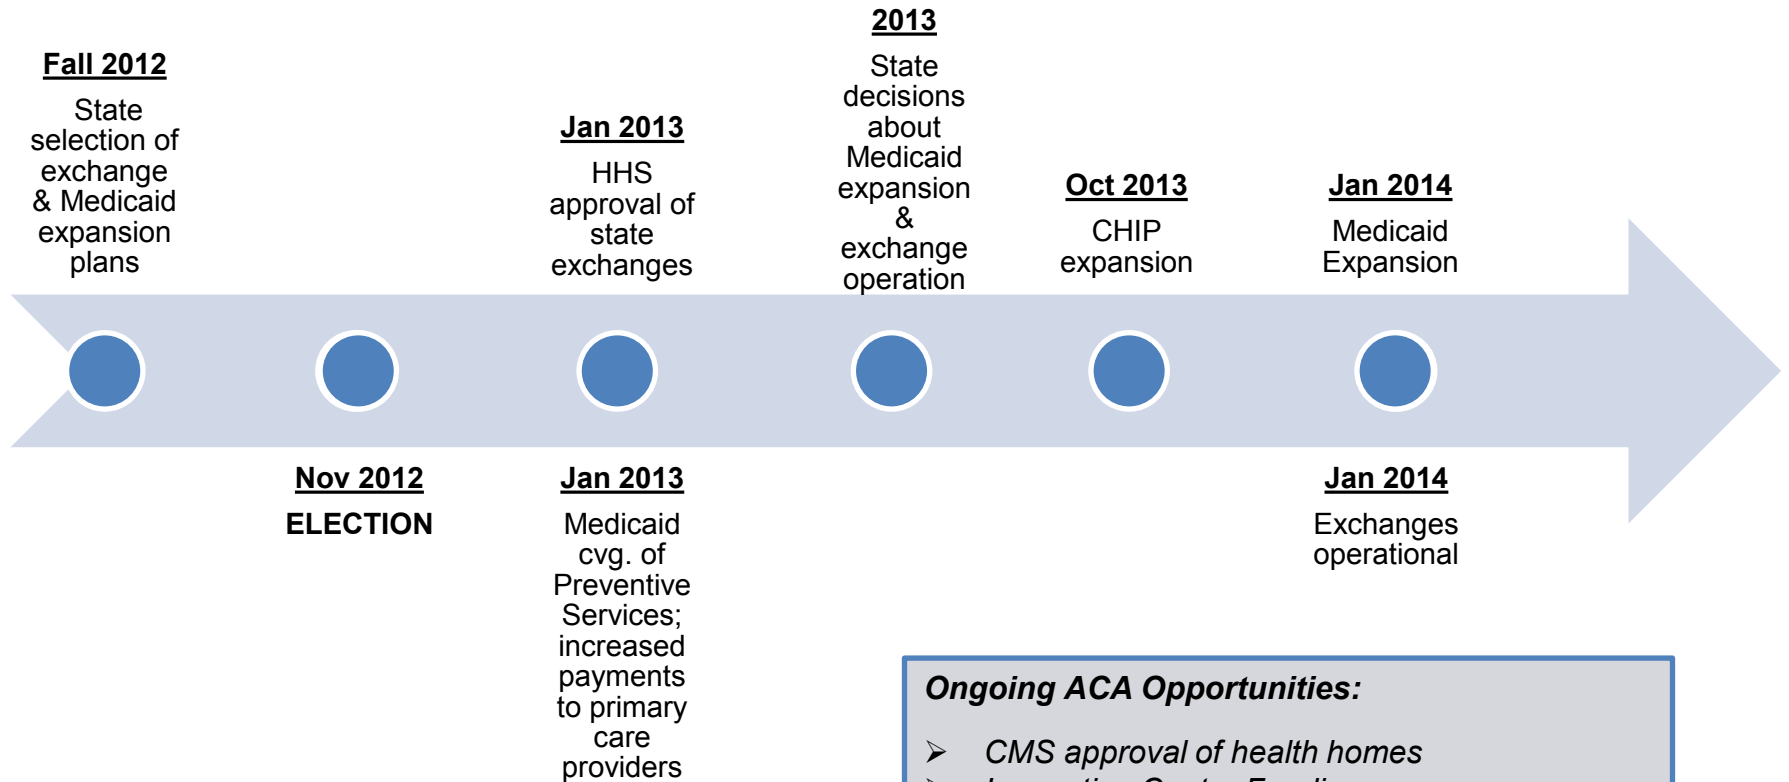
**Fall 2012**
State selection of exchange & Medicaid expansion plans

**Jan 2013**
HHS approval of state exchanges

**2013**
State decisions about Medicaid expansion & exchange operation

**Oct 2013**
CHIP expansion

**Jan 2014**
Medicaid Expansion

**Nov 2012**
**ELECTION**

**Jan 2013**
Medicaid cvg. of Preventive Services; increased payments to primary care providers

**Jan 2014**
Exchanges operational

***Ongoing ACA Opportunities:***

➢ *CMS approval of health homes*
➢ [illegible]